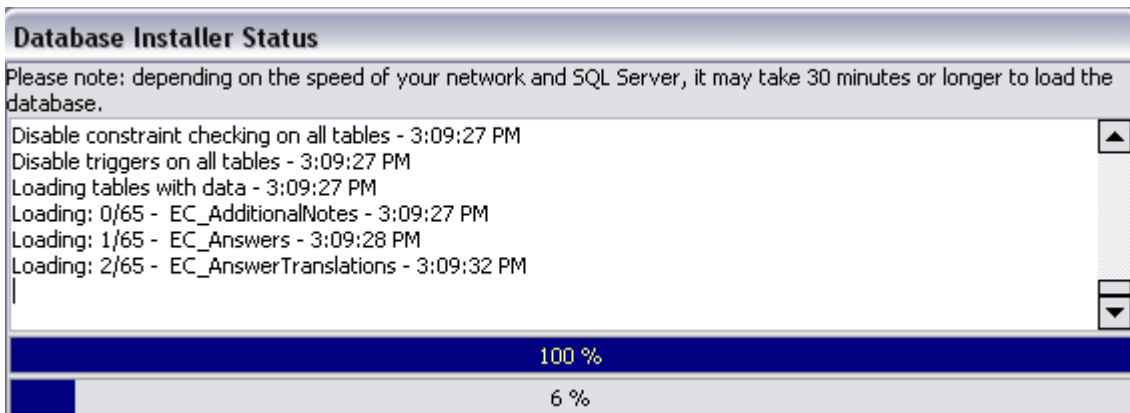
Database Installer Status

Please note: depending on the speed of your network and SQL Server, it may take 30 minutes or longer to load the database.

Disable constraint checking on all tables - 3:09:27 PM
Disable triggers on all tables - 3:09:27 PM
Loading tables with data - 3:09:27 PM
Loading: 0/65 - EC_AdditionalNotes - 3:09:27 PM
Loading: 1/65 - EC_Answers - 3:09:28 PM
Loading: 2/65 - EC_AnswerTranslations - 3:09:32 PM

100 %

6 %